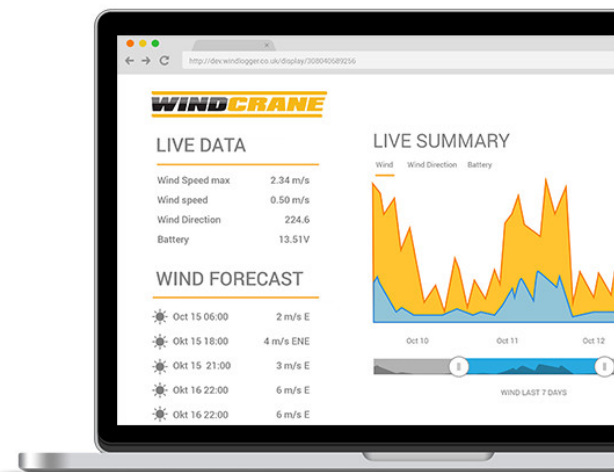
http://dev.windlogger.co.uk/display/308040589256

WINDCRANE

LIVE DATA

| | |
|---|---|
| Wind Speed max | 2.34 m/s |
| Wind speed | 0.50 m/s |
| Wind Direction | 224.6 |
| Battery | 13.51V |

WIND FORECAST

| | |
|---|---|
| Oct 15 06:00 | 2 m/s E |
| Okt 15 18:00 | 4 m/s ENE |
| Okt 15 21:00 | 3 m/s E |
| Okt 16 22:00 | 6 m/s E |
| Okt 16 22:00 | 6 m/s E |

LIVE SUMMARY

Wind Wind Direction Battery

Oct 10 Oct 11 Oct 12

WIND LAST 7 DAYS